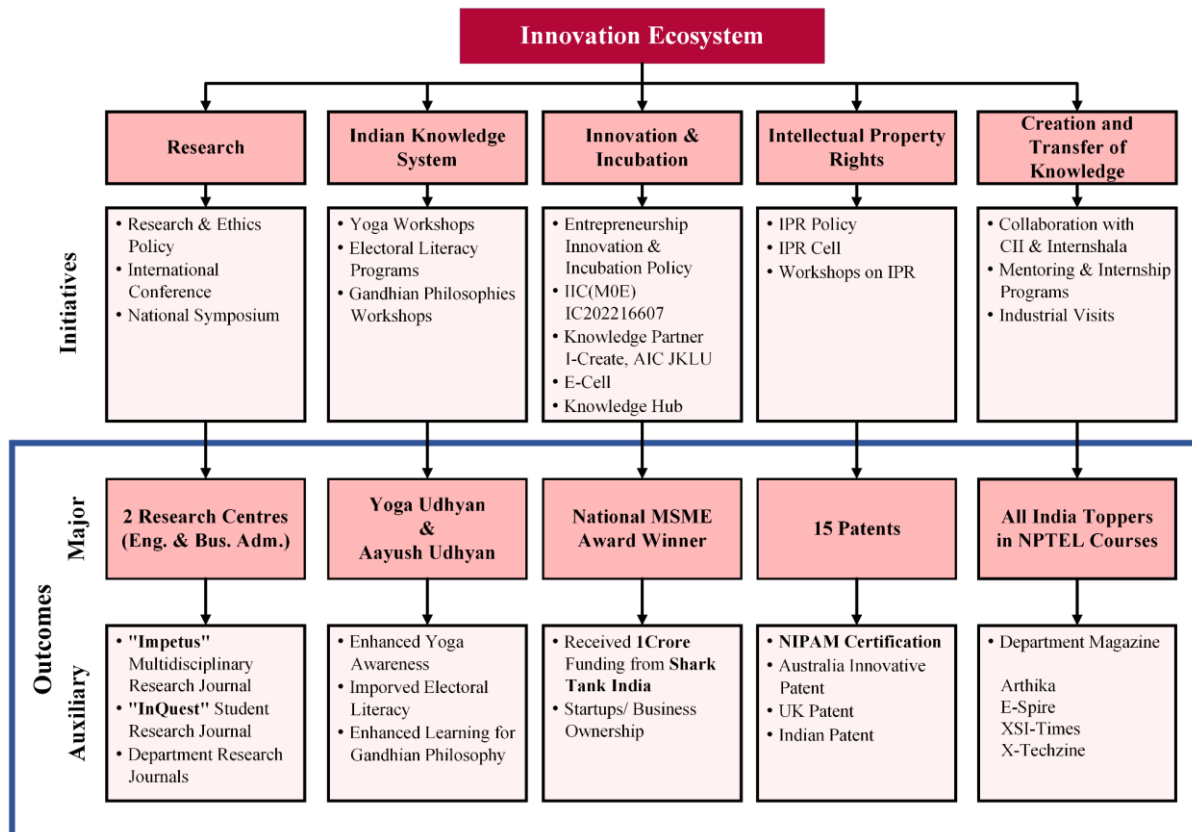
Innovation Ecosystem

Research

Indian Knowledge System

Innovation & Incubation

Intellectual Property Rights

Creation and Transfer of Knowledge

Initiatives

• Research & Ethics Policy
• International Conference
• National Symposium

• Yoga Workshops
• Electoral Literacy Programs
• Gandhian Philosophies Workshops

• Entrepreneurship Innovation & Incubation Policy
• IIC(M0E) IC202216607
• Knowledge Partner I-Create, AIC JKLU
• E-Cell
• Knowledge Hub

• IPR Policy
• IPR Cell
• Workshops on IPR

• Collaboration with CII & Internshala
• Mentoring & Internship Programs
• Industrial Visits

Outcomes

Major

2 Research Centres (Eng. & Bus. Adm.)

Yoga Udhyan & Aayush Udhyan

National MSME Award Winner

15 Patents

All India Toppers in NPTEL Courses

Auxiliary

• "Impetus" Multidisciplinary Research Journal
• "InQuest" Student Research Journal
• Department Research Journals

• Enhanced Yoga Awareness
• Imporved Electoral Literacy
• Enhanced Learning for Gandhian Philosophy

• Received 1Crore Funding from Shark Tank India
• Startups/ Business Ownership

• NIPAM Certification
• Australia Innovative Patent
• UK Patent
• Indian Patent

• Department Magazine

Arthika
E-Spire
XSI-Times
X-Techzine